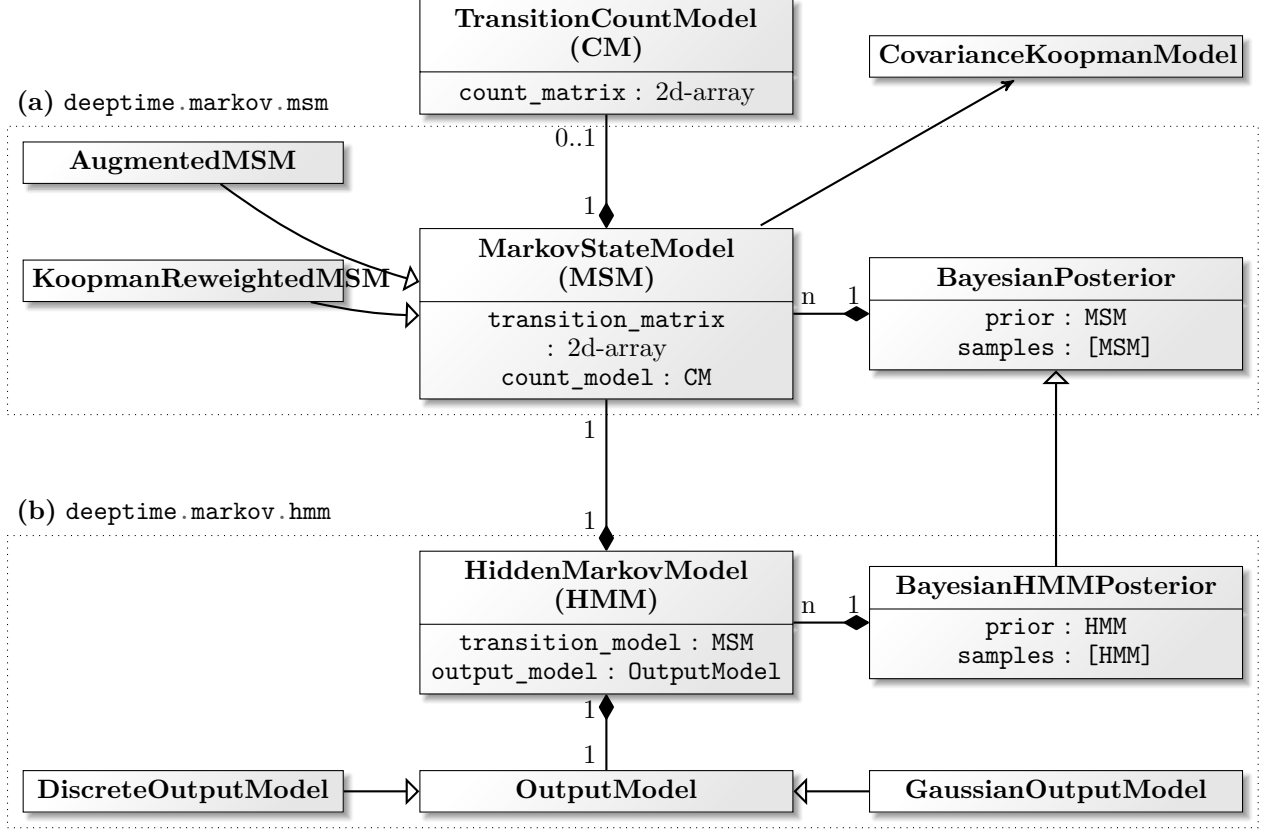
TransitionCountModel
(CM)
count_matrix : 2d-array

CovarianceKoopmanModel

(a) deeptime.markov.msm

0..1

AugmentedMSM

1

MarkovStateModel
(MSM)
transition_matrix
: 2d-array
count_model : CM

KoopmanReweightedMSM

n 1

BayesianPosterior
prior : MSM
samples : [MSM]

1

(b) deeptime.markov.hmm

1

HiddenMarkovModel
(HMM)
transition_model : MSM
output_model : OutputModel

n 1

BayesianHMMPosterior
prior : HMM
samples : [HMM]

1

1

DiscreteOutputModel

OutputModel

GaussianOutputModel